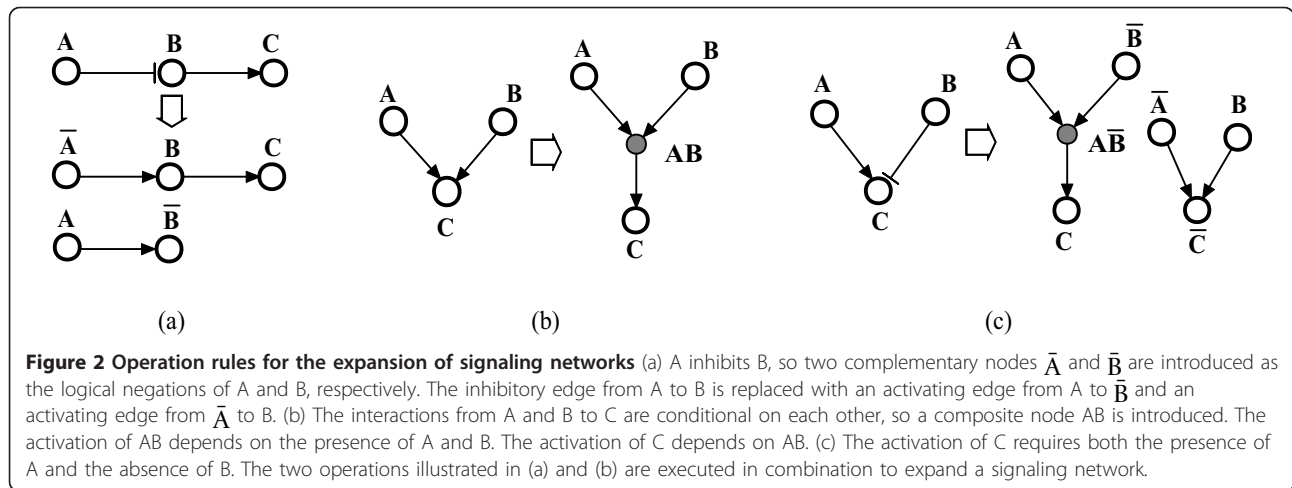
A B C

$\bar{A}$ B C

A $\bar{B}$

(a)

A B C

A B AB C

(b)

A B C

A $\bar{B}$ A$\bar{B}$ C

$\bar{A}$ B $\bar{C}$

(c)

**Figure 2 Operation rules for the expansion of signaling networks** (a) A inhibits B, so two complementary nodes $\bar{A}$ and $\bar{B}$ are introduced as the logical negations of A and B, respectively. The inhibitory edge from A to B is replaced with an activating edge from A to $\bar{B}$ and an activating edge from $\bar{A}$ to B. (b) The interactions from A and B to C are conditional on each other, so a composite node AB is introduced. The activation of AB depends on the presence of A and B. The activation of C depends on AB. (c) The activation of C requires both the presence of A and the absence of B. The two operations illustrated in (a) and (b) are executed in combination to expand a signaling network.